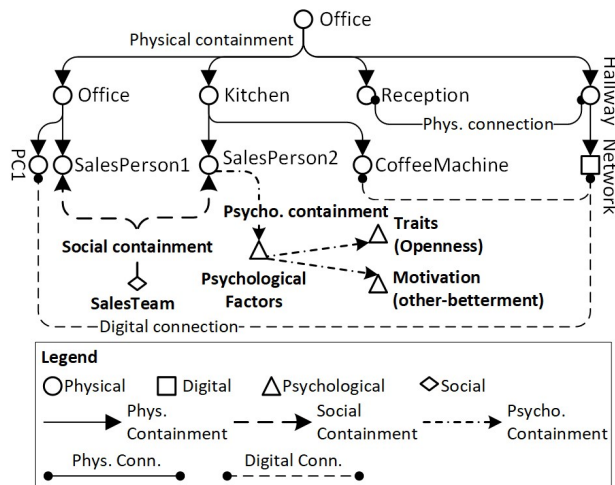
Office

Physical containment

Office

Kitchen

Reception

Hallway

Phys. connection

PC1

SalesPerson1

SalesPerson2

CoffeeMachine

Network

Psycho. containment

Traits (Openness)

Social containment

Psychological Factors

Motivation (other-betterment)

SalesTeam

Digital connection

Legend

Physical

Digital

Psychological

Social

Phys. Containment

Social Containment

Psycho. Containment

Phys. Conn.

Digital Conn.